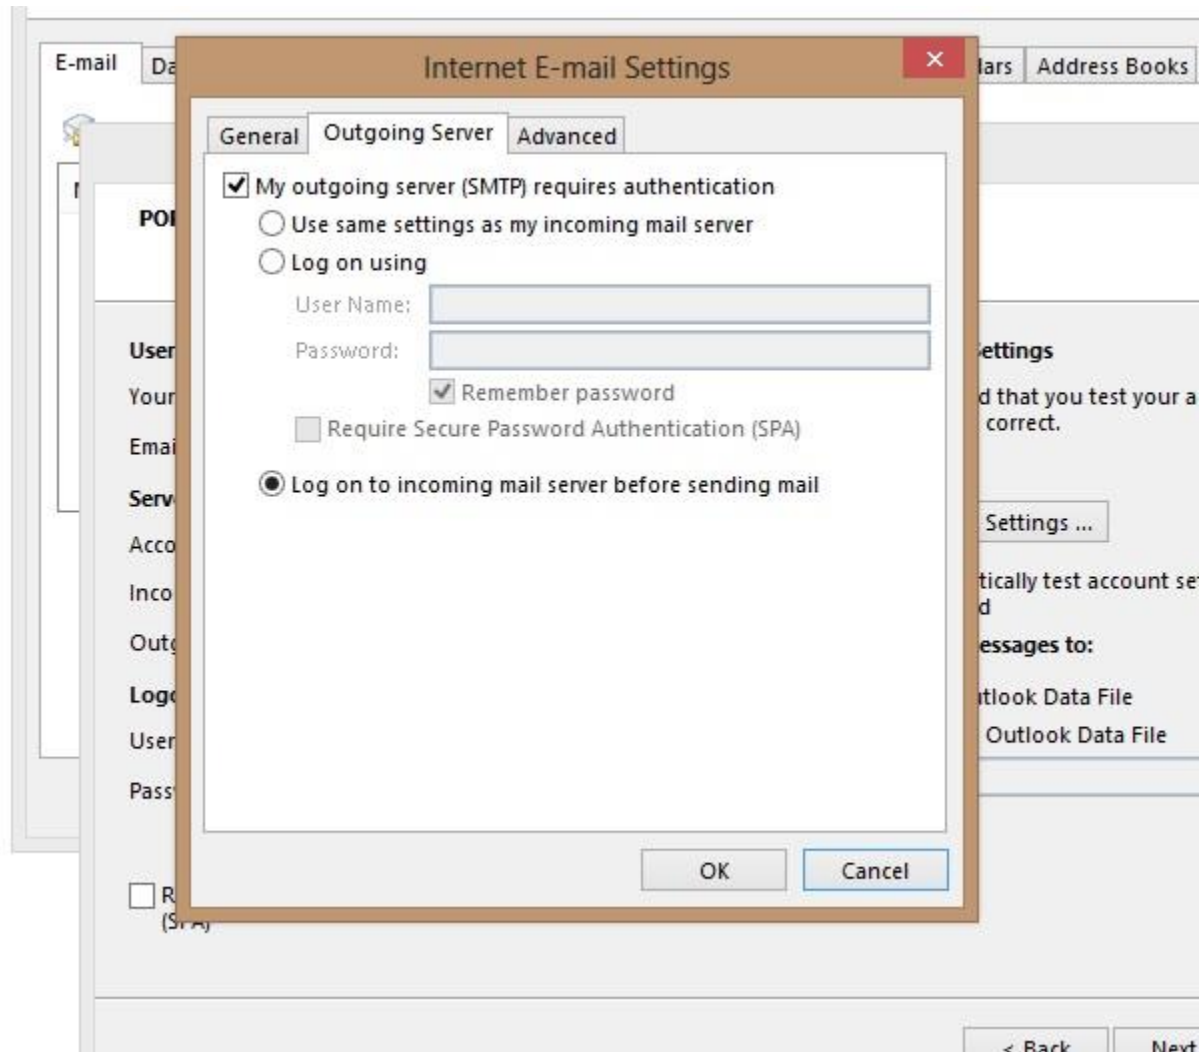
E-mail Da

Internet E-mail Settings

lars Address Books

General Outgoing Server Advanced

My outgoing server (SMTP) requires authentication

Use same settings as my incoming mail server

Log on using

User Name:

Password:

Remember password

Require Secure Password Authentication (SPA)

Log on to incoming mail server before sending mail

OK Cancel

POI

User

Your

Emai

Serv

Acco

Inco

Outg

Logo

User

Pass

R (SPA)

ettings

d that you test your a correct.

Settings ...

tically test account se d

essages to:

tlook Data File

Outlook Data File

< Back Next